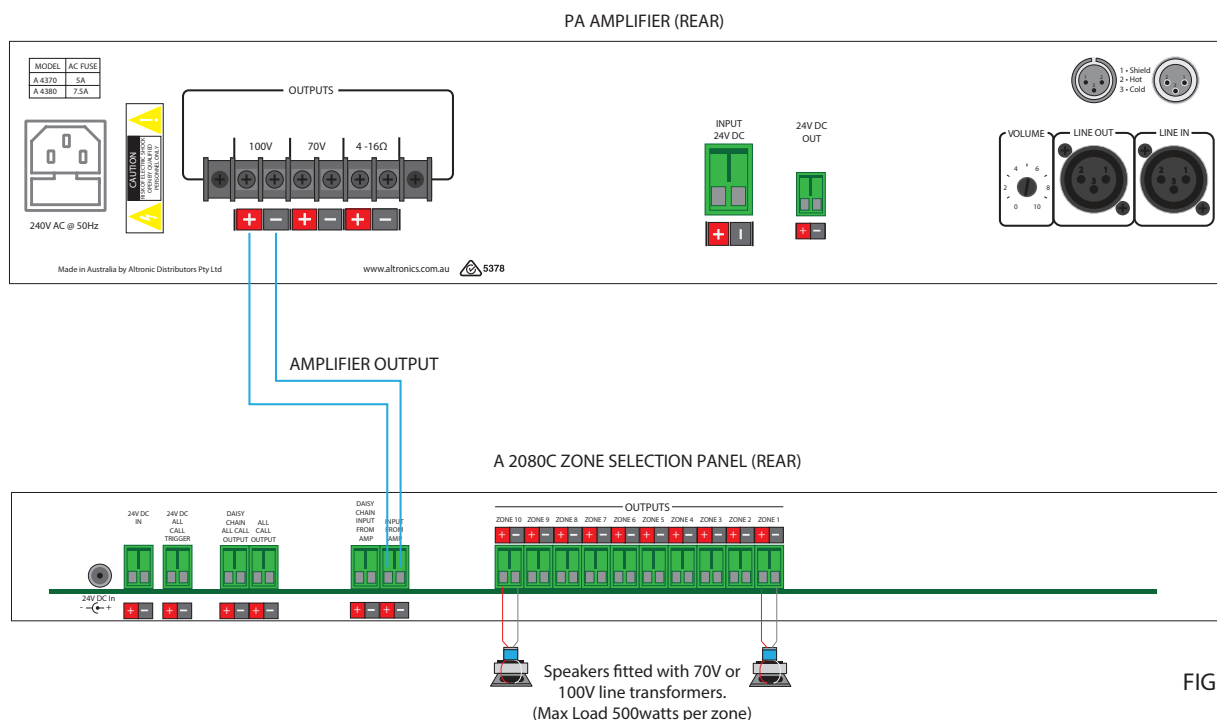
PA AMPLIFIER (REAR)

| MODEL | AC FUSE |
|---|---|
| A 4370 | 5A |
| A 4380 | 7.5A |

CAUTION
RISK OF ELECTRIC SHOCK
OPEN BY QUALIFIED
PERSONNEL ONLY

240V AC @ 50Hz

OUTPUTS
100V 70V 4 -16Ω
+ − + − + −

INPUT
24V DC
+ −

24V DC
OUT
+ −

1 - Shield
2 - Hot
3 - Cold

VOLUME
4 6
2 8
0 10

LINE OUT
LINE IN

Made in Australia by Altronic Distributors Pty Ltd

www.altronics.com.au 5378

AMPLIFIER OUTPUT

A 2080C ZONE SELECTION PANEL (REAR)

24V DC IN
24V DC ALL CALL TRIGGER
DAISY CHAIN ALL CALL OUTPUT
ALL CALL OUTPUT
DAISY CHAIN INPUT FROM AMP
INPUT FROM AMP

24V DC In
− + 

OUTPUTS
ZONE 10 ZONE 9 ZONE 8 ZONE 7 ZONE 6 ZONE 5 ZONE 4 ZONE 3 ZONE 2 ZONE 1

Speakers fitted with 70V or 100V line transformers. (Max Load 500watts per zone)

FIG